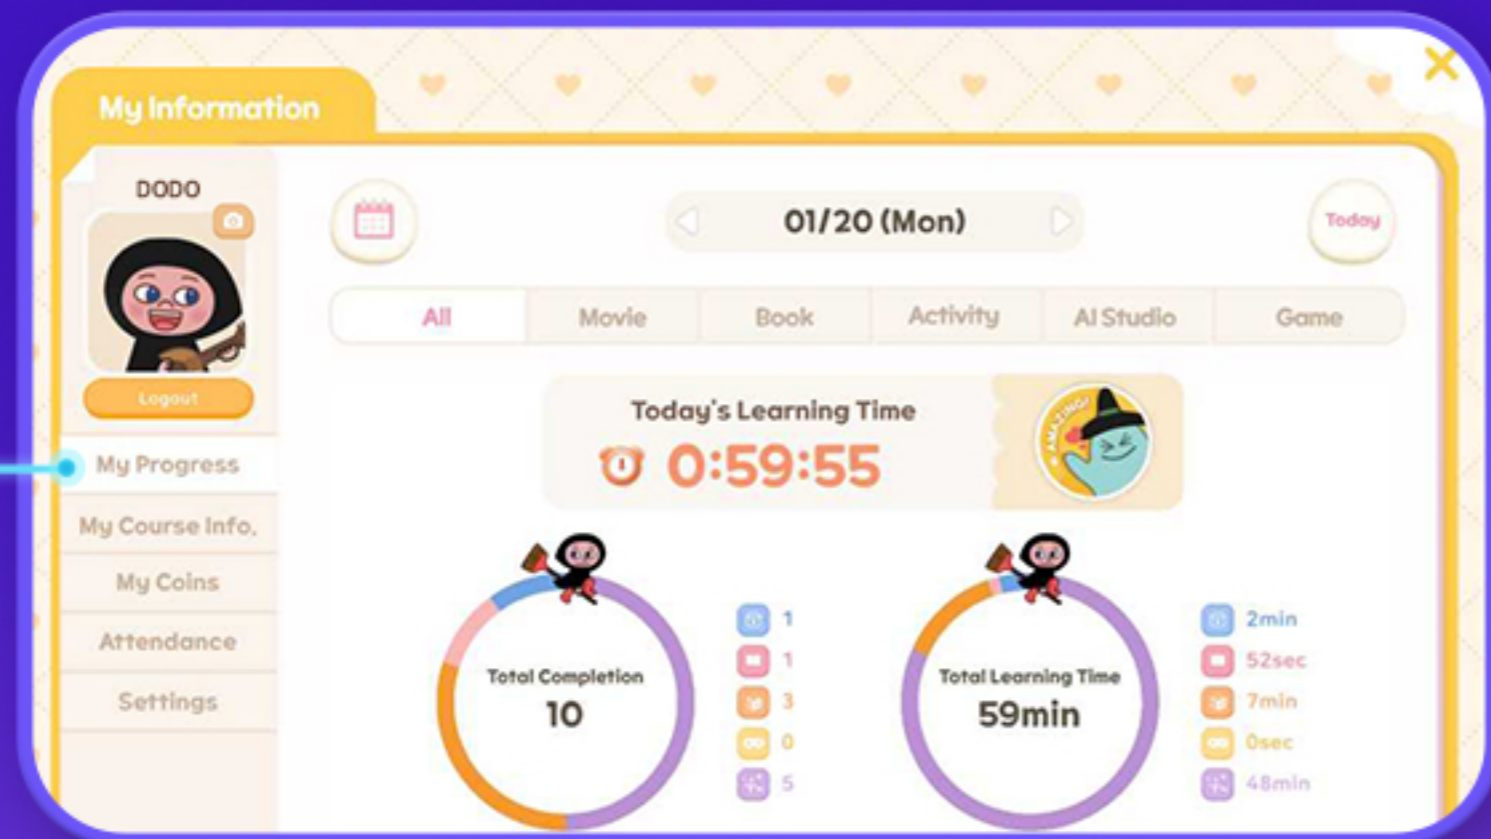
My Information

DODO

Logout

My Progress

My Course Info.

My Coins

Attendance

Settings

01/20 (Mon)

Today

All | Movie | Book | Activity | AI Studio | Game

Today's Learning Time

0:59:55

AMAZING!

Total Completion

10

1
1
3
0
5

Total Learning Time

59min

2min
52sec
7min
0sec
48min